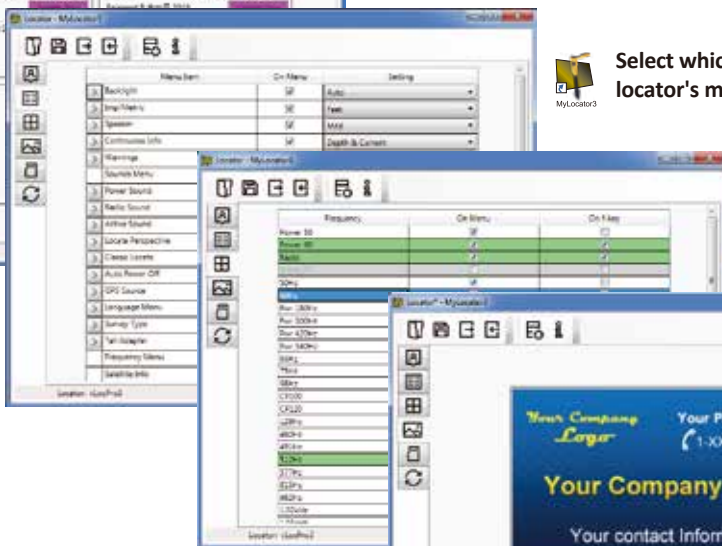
Locator - MyLocator3

| | Menu Item | On Menu | Setting |
|---|---|---|---|
| > | Backlight | ☑ | Auto |
| > | Imp/Metric | ☑ | Feet |
| > | Speaker | ☑ | Mid |
| > | Continuous Info | ☑ | Depth & Current |
| > | Warnings | | |
| > | Sounds Menu | | |
| > | Power Sound | | |
| > | Radio Sound | | |
| > | Active Sound | | |
| > | Locate Perspective | | |
| > | Classic Locate | | |
| > | Auto Power Off | | |
| > | GPS Source | | |
| > | Language Menu | | |
| > | Survey Type | | |
| > | Tx Adapter | | |
| > | Frequency Menu | | |
| > | Satellite Info | | |

Location: cLocPro3

Locator - MyLocator3

| Frequency | On Menu | On Key |
|---|---|---|
| Power 50 | ☑ | ☐ |
| Power 60 | ☑ | ☑ |
| Radio | ☑ | ☑ |
| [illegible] | ☐ | ☐ |
| 50Hz | ☑ | |
| 60Hz | | |
| Pwr 100Hz | | |
| Pwr 300Hz | | |
| Pwr 420Hz | | |
| Pwr 540Hz | | |
| 50FL | | |
| 77FL | | |
| 98Hz | | |
| CF100 | | |
| CF120 | | |
| 128Hz | | |
| 480Hz | | |
| 491Hz | | |
| 512Hz | | |
| 577Hz | | |
| 810Hz | | |
| 882Hz | | |
| L5Vole | | |
| 1.4kHz | | |

Location: cLocPro3

Locator* - MyLocator3

Your Company Logo
Your P
1-XX
Your Company
Your contact Inform

MyLocator3

Select whic
locator's m